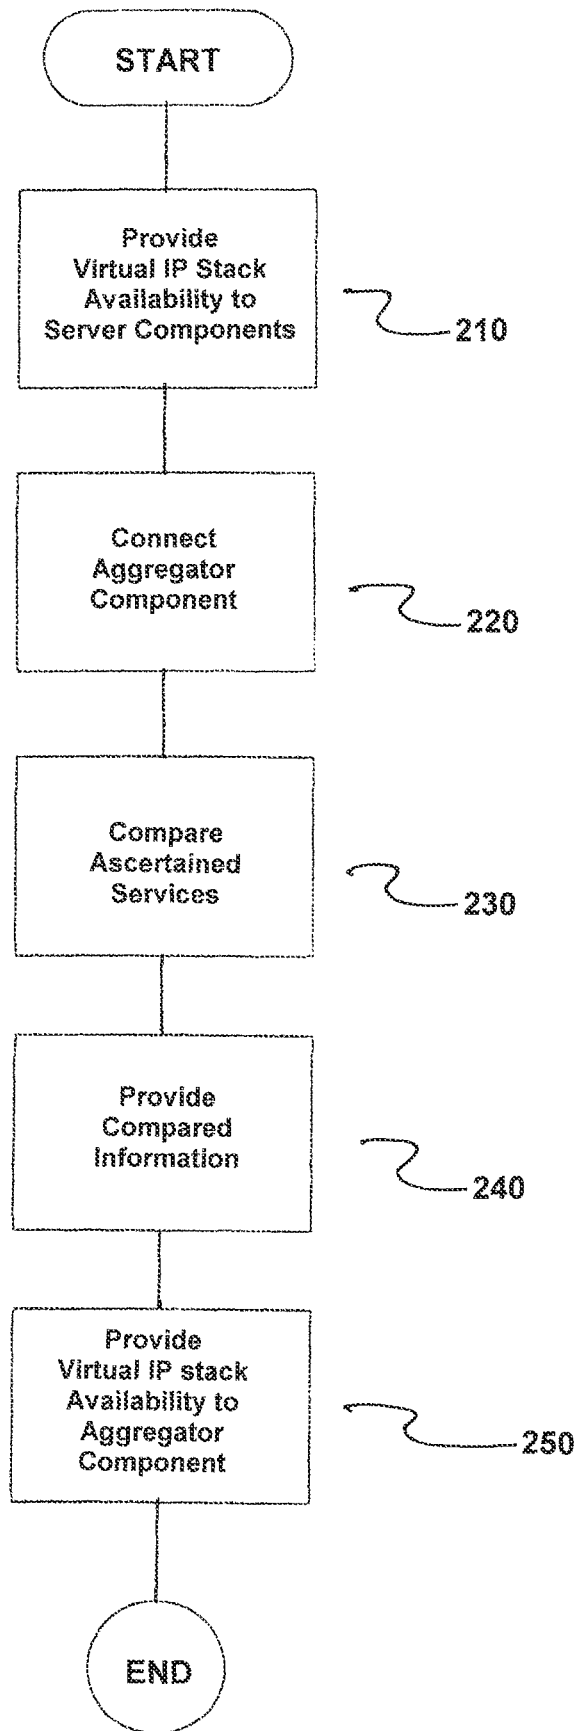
START

Provide Virtual IP Stack Availability to Server Components

210

Connect Aggregator Component

220

Compare Ascertained Services

230

Provide Compared Information

240

Provide Virtual IP stack Availability to Aggregator Component

250

END